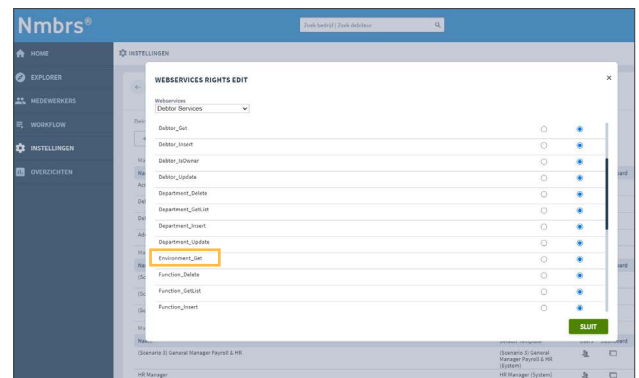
Nmbrs®

Zoek bedrijf | Zoek debiteur

HOME
EXPLORER
MEDEWERKERS
WORKFLOW
INSTELLINGEN
OVERZICHTEN

INSTELLINGEN

WEBSERVICES RIGHTS EDIT

×

Webservices
Debtor Services

Debtor_Get
Debtor_Insert
Debtor_IsOwner
Debtor_Update
Department_Delete
Department_GetList
Department_Insert
Department_Update
Environment_Get
Function_Delete
Function_GetList
Function_Insert

SLUIT

(Scenario 3) General Manager Payroll & HR
(Scenario 3) General Manager Payroll & HR (System)
HR Manager
HR Manager (System)